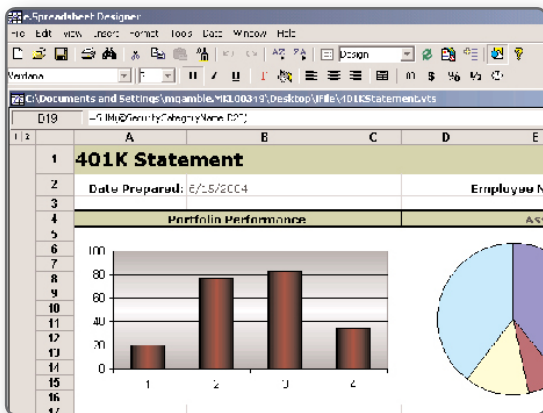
e.Spreadsheet Designer

File Edit View Insert Format Tools Data Window Help

Design

Verdana

C:\Documents and Settings\mgamble.MILL00319\Desktop\lfile\401KStatement.vts

D19 =G!Mu@SecurityCategoryName D2?

| | A | B | C | D | E |
|---|---|---|---|---|---|
| 1 | 401K Statement | | | | |
| 2 | Date Prepared: | 6/15/2004 | | | Employee N |
| 3 | | | | | |
| 4 | | Portfolio Performance | | | Ass |

100
80
60
40
20
0
1 2 3 4

5
6
7
8
9
10
11
12
13
14
15
16
17